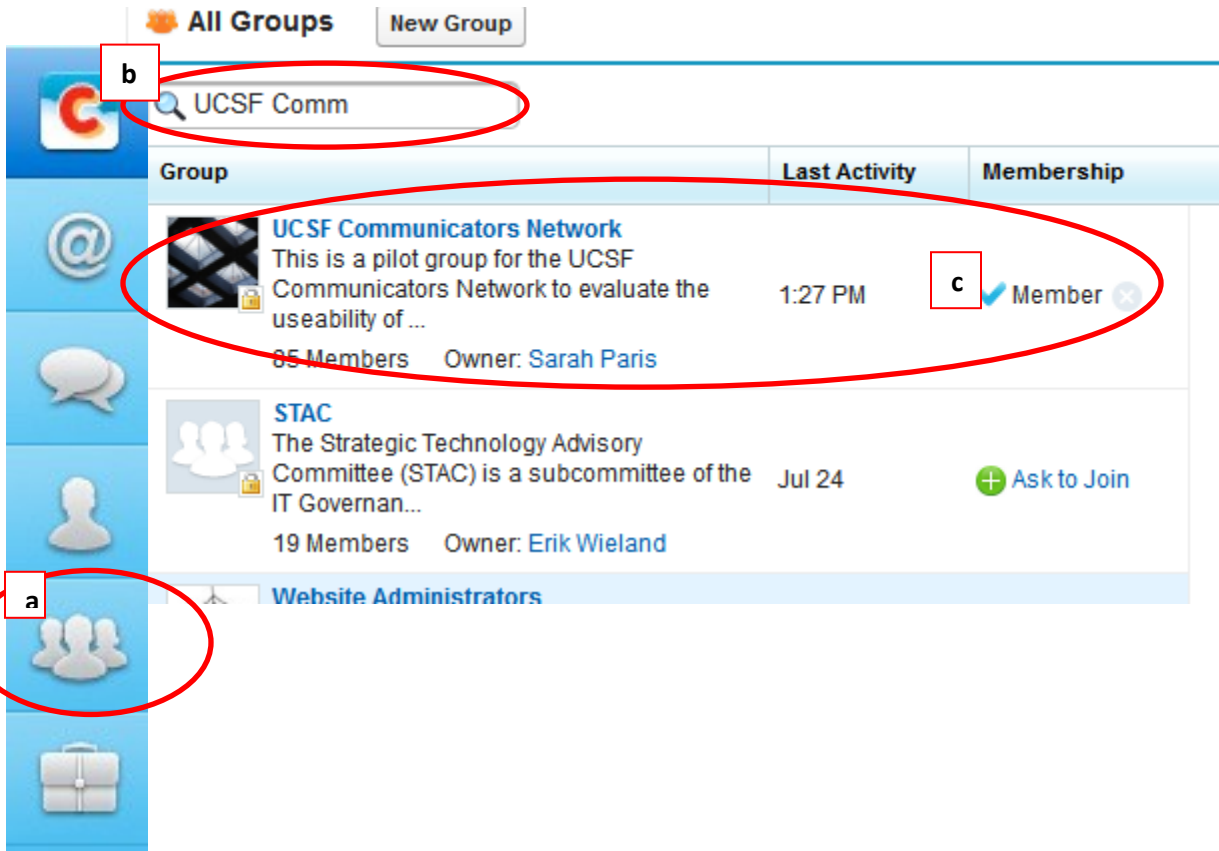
All Groups New Group

b

UCSF Comm

| Group | Last Activity | Membership |
|---|---|---|
| UCSF Communicators Network This is a pilot group for the UCSF Communicators Network to evaluate the useability of ... 85 Members Owner: Sarah Paris | 1:27 PM | Member |
| STAC The Strategic Technology Advisory Committee (STAC) is a subcommittee of the IT Governan... 19 Members Owner: Erik Wieland | Jul 24 | Ask to Join |
| Website Administrators | | |

c

a